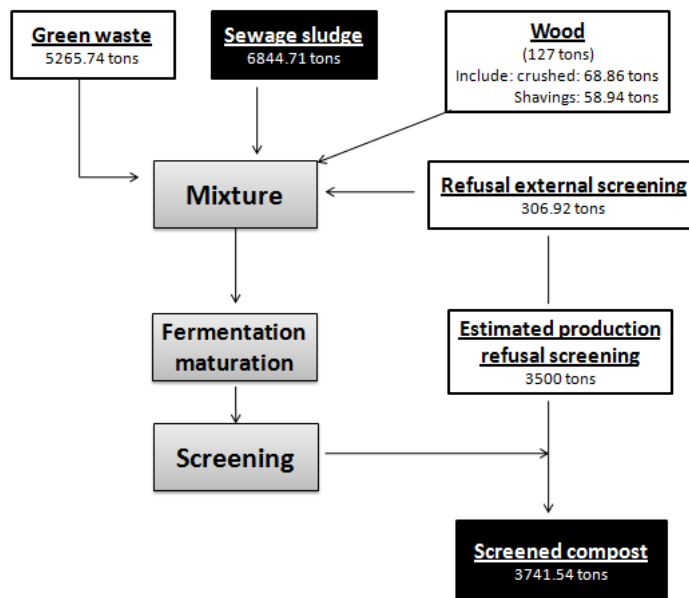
Green waste
5265.74 tons

Sewage sludge
6844.71 tons

Wood
(127 tons)
Include: crushed: 68.86 tons
Shavings: 58.94 tons

Mixture

Refusal external screening
306.92 tons

Fermentation maturation

Estimated production refusal screening
3500 tons

Screening

Screened compost
3741.54 tons